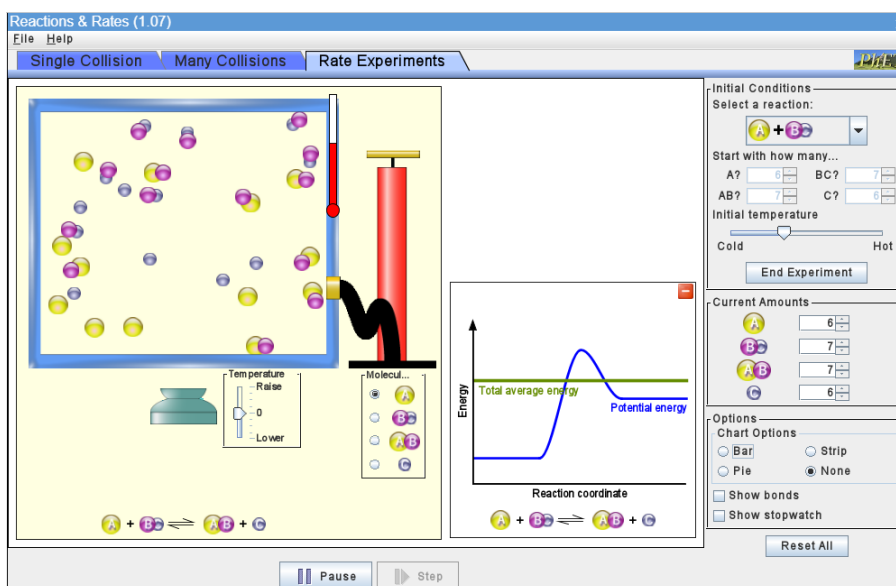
Reactions & Rates (1.07)
File Help
Single Collision | Many Collisions | Rate Experiments
PhET

Temperature
Raise
0
Lower

Molecul...

A + BC ⇌ AB + C

Energy
Total average energy
Potential energy
Reaction coordinate

A + BC ⇌ AB + C

Initial Conditions
Select a reaction:
A + BC
Start with how many...
A? 6 BC? 7
AB? 7 C? 6
Initial temperature
Cold Hot
End Experiment

Current Amounts
A 6
BC 7
AB 7
C 6

Options
Chart Options
Bar Strip
Pie None
Show bonds
Show stopwatch

Reset All

Pause Step